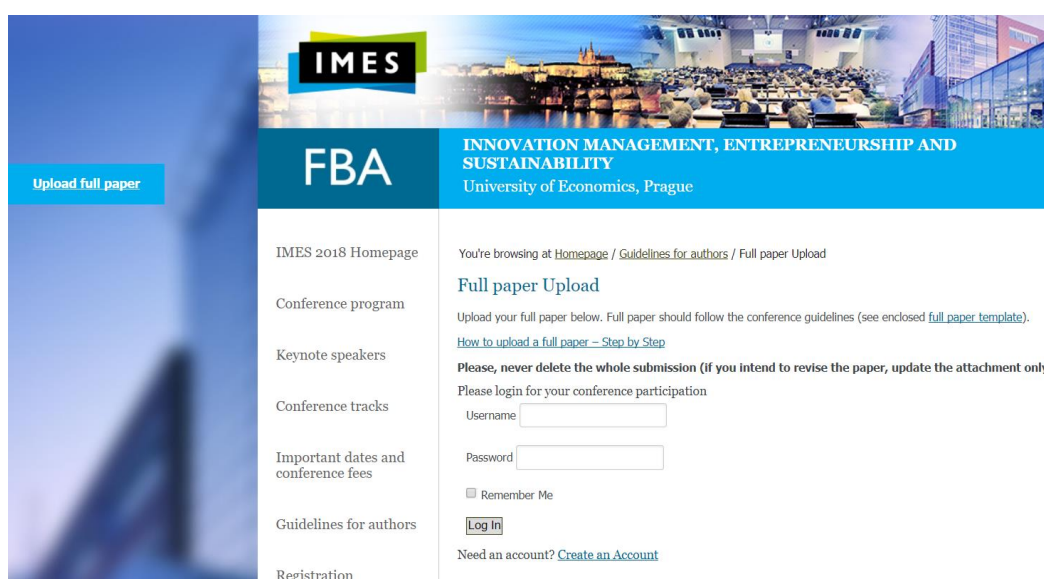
Upload full paper

IMES

FBA

INNOVATION MANAGEMENT, ENTREPRENEURSHIP AND SUSTAINABILITY
University of Economics, Prague

IMES 2018 Homepage

Conference program

Keynote speakers

Conference tracks

Important dates and conference fees

Guidelines for authors

Registration

You're browsing at Homepage / Guidelines for authors / Full paper Upload

Full paper Upload

Upload your full paper below. Full paper should follow the conference guidelines (see enclosed full paper template).

How to upload a full paper – Step by Step

Please, never delete the whole submission (if you intend to revise the paper, update the attachment onl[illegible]

Please login for your conference participation

Username

Password

Remember Me

Log In

Need an account? Create an Account